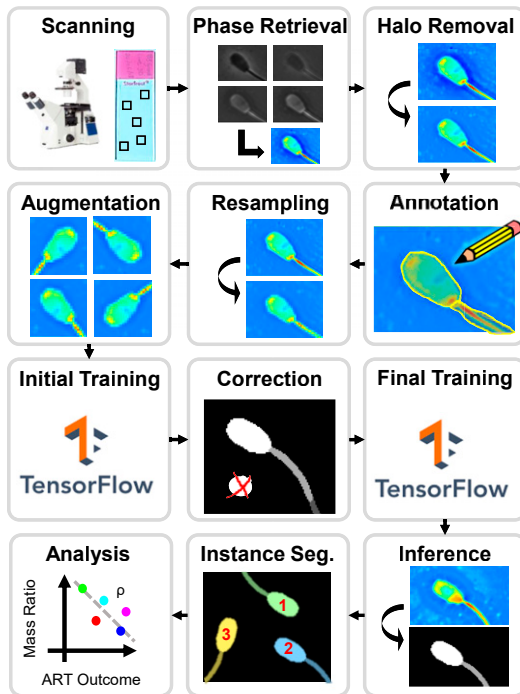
Scanning

Phase Retrieval

Halo Removal

Augmentation

Resampling

Annotation

Initial Training

TensorFlow

Correction

Final Training

TensorFlow

Analysis

ρ

Mass Ratio

ART Outcome

Instance Seg.

1

3

2

Inference